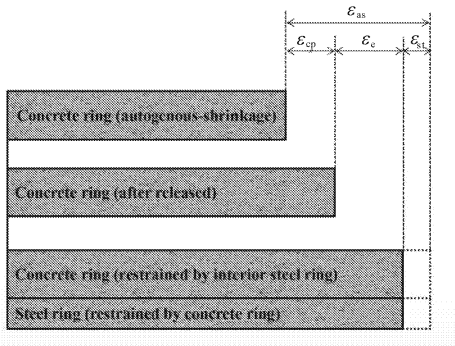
$\varepsilon_{as}$

$\varepsilon_{cp}$

$\varepsilon_{e}$

$\varepsilon_{st}$

Concrete ring (autogenous-shrinkage)

Concrete ring (after released)

Concrete ring (restrained by interior steel ring)

Steel ring (restrained by concrete ring)